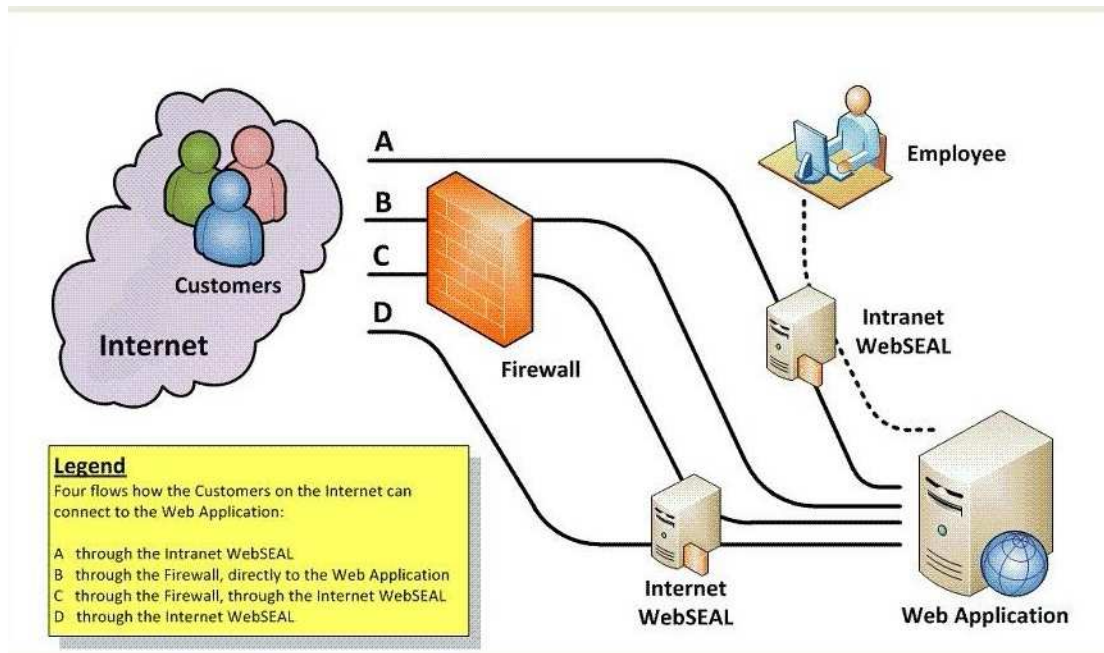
Customers

Internet

A

B

C

D

Firewall

Employee

Intranet WebSEAL

Internet WebSEAL

Web Application

Legend
Four flows how the Customers on the Internet can connect to the Web Application:

A through the Intranet WebSEAL
B through the Firewall, directly to the Web Application
C through the Firewall, through the Internet WebSEAL
D through the Internet WebSEAL